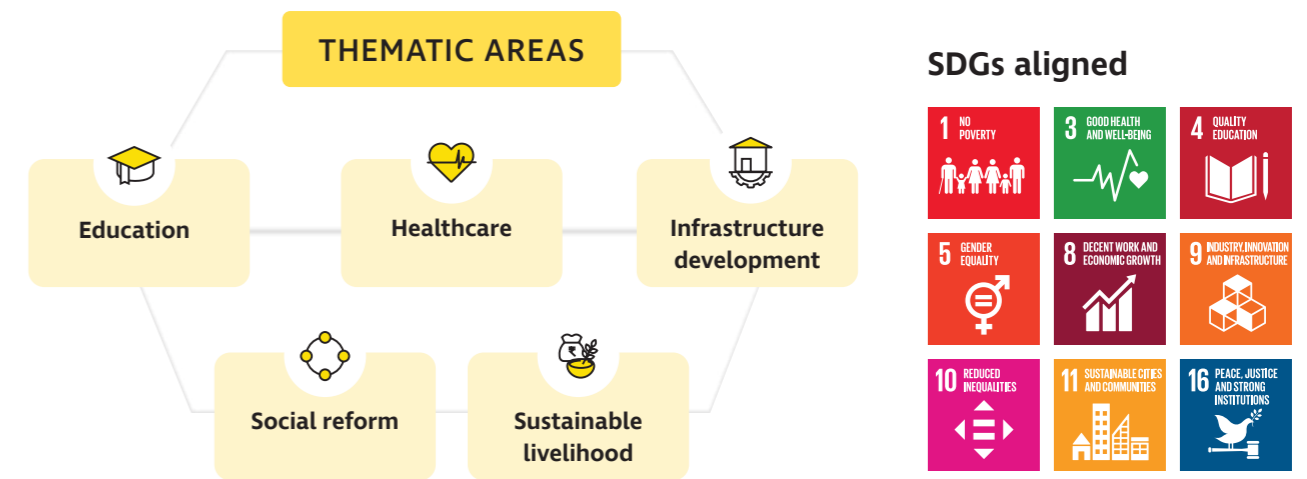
THEMATIC AREAS

Education

Healthcare

Infrastructure development

Social reform

Sustainable livelihood

SDGs aligned

1 NO POVERTY

3 GOOD HEALTH AND WELL-BEING

4 QUALITY EDUCATION

5 GENDER EQUALITY

8 DECENT WORK AND ECONOMIC GROWTH

9 INDUSTRY, INNOVATION AND INFRASTRUCTURE

10 REDUCED INEQUALITIES

11 SUSTAINABLE CITIES AND COMMUNITIES

16 PEACE, JUSTICE AND STRONG INSTITUTIONS